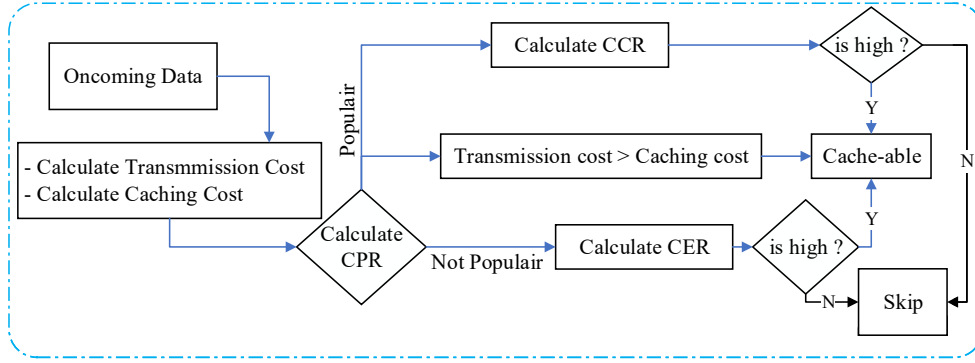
Oncoming Data

- Calculate Transmmission Cost
- Calculate Caching Cost

Calculate CPR

Popular

Not Popular

Calculate CCR

is high ?

Y

N

Transmission cost > Caching cost

Cache-able

Calculate CER

is high ?

Y

N

Skip